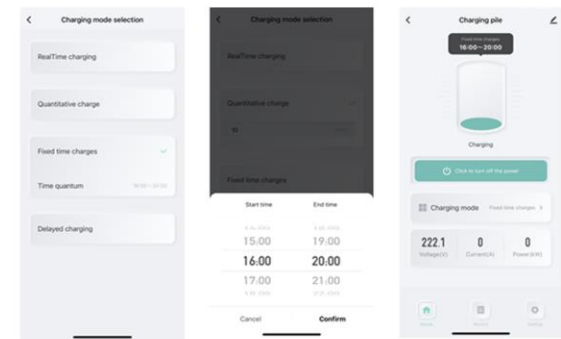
Charging mode selection

RealTime charging

Quantitative charge

Fixed time charges

Time quantum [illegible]

Delayed charging

Charging mode selection

RealTime charging

Quantitative charge

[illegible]

Fixed time charges

Start time

End time

15:00

16:00

17:00

19:00

20:00

21:00

Cancel

Confirm

Charging pile

Fixed time charges

16:00 ~ 20:00

Charging

Click to turn off the power

Charging mode

Fixed time charges

222.1

Voltage(V)

0

Current(A)

0

Power(kW)

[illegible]

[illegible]

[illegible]